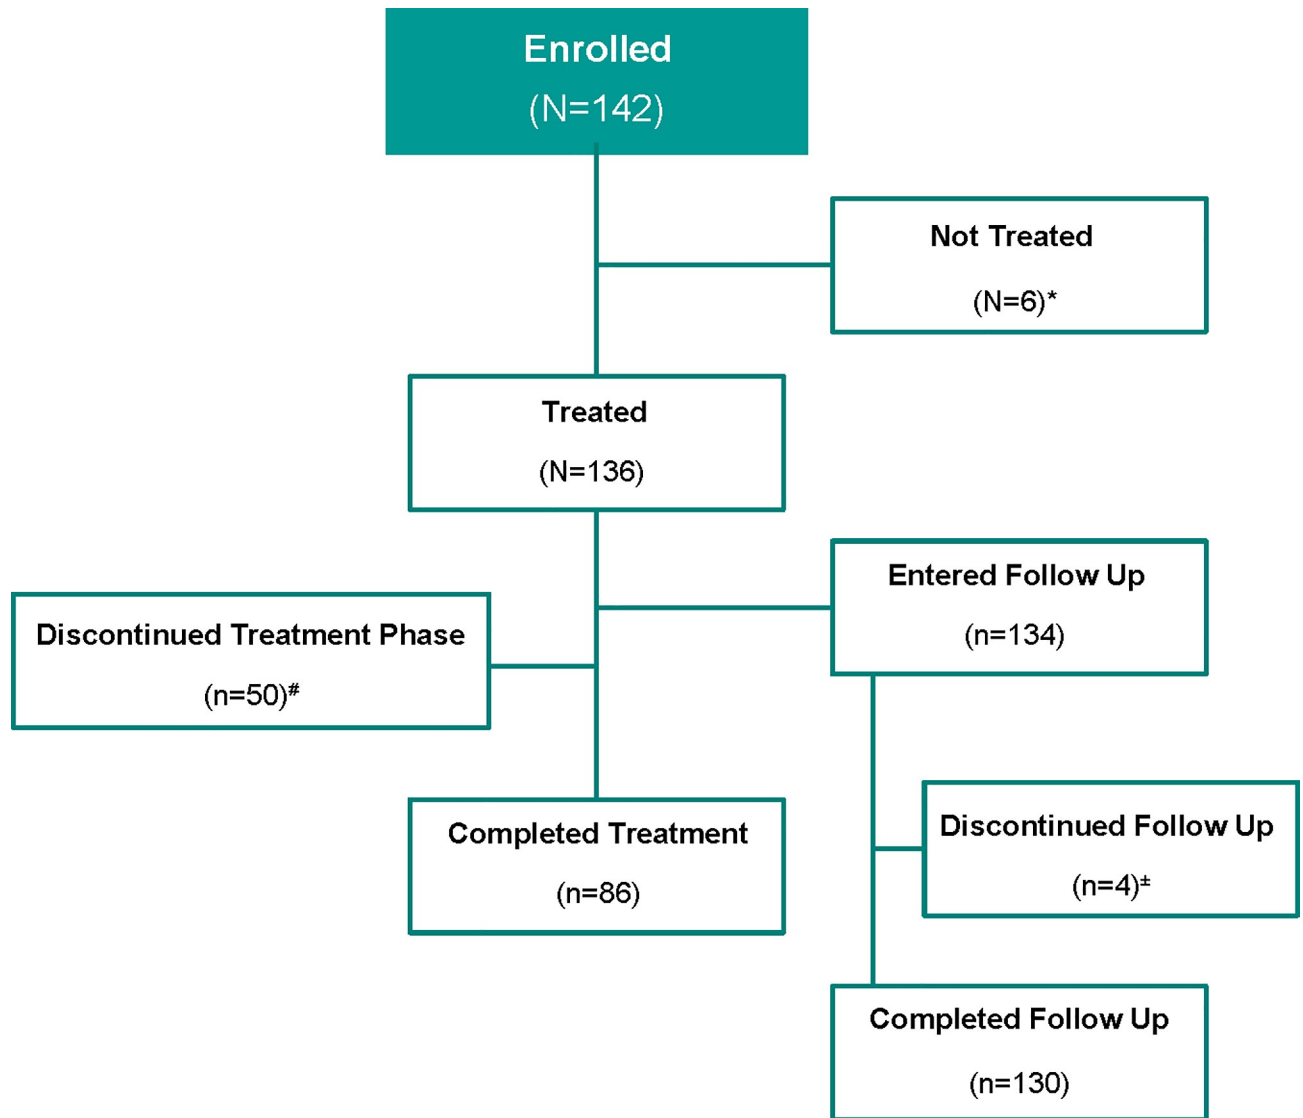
Enrolled
(N=142)

Not Treated
(N=6)*

Treated
(N=136)

Entered Follow Up
(n=134)

Discontinued Treatment Phase
(n=50)#

Completed Treatment
(n=86)

Discontinued Follow Up
(n=4)±

Completed Follow Up
(n=130)